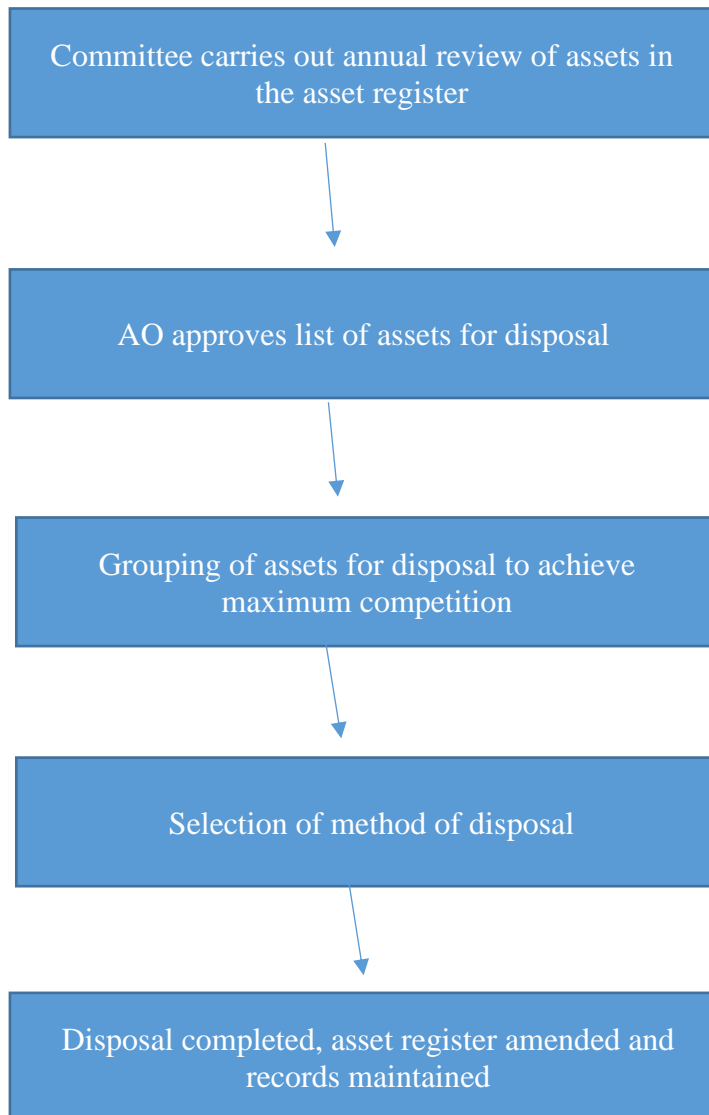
Committee carries out annual review of assets in the asset register

AO approves list of assets for disposal

Grouping of assets for disposal to achieve maximum competition

Selection of method of disposal

Disposal completed, asset register amended and records maintained